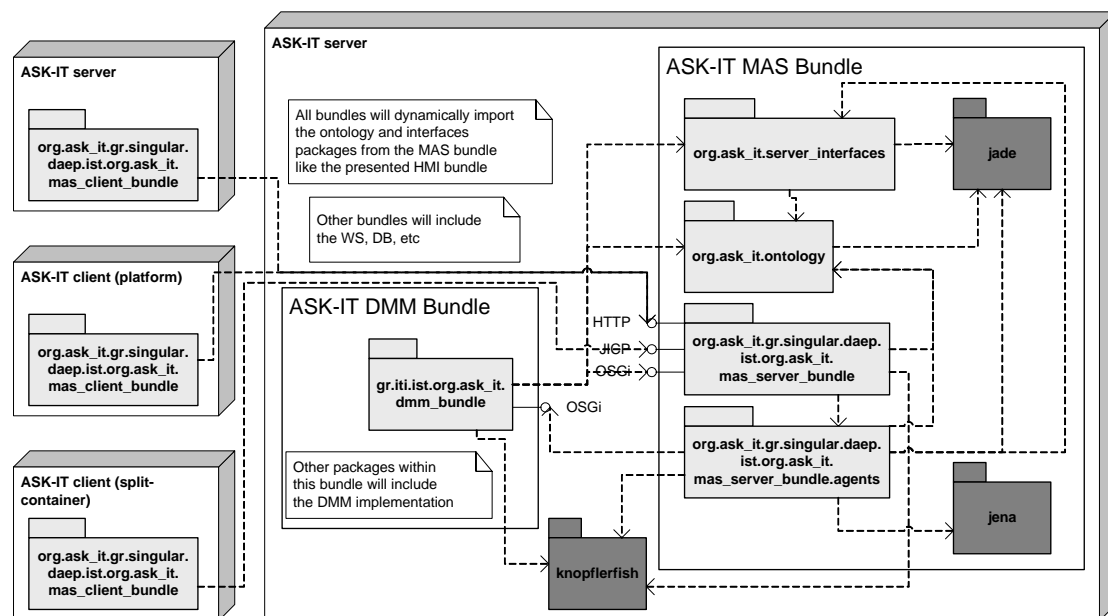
ASK-IT server

org.ask_it.gr.singular.daep.ist.org.ask_it.mas_client_bundle

ASK-IT client (platform)

org.ask_it.gr.singular.daep.ist.org.ask_it.mas_client_bundle

ASK-IT client (split-container)

org.ask_it.gr.singular.daep.ist.org.ask_it.mas_client_bundle

ASK-IT server

All bundles will dynamically import the ontology and interfaces packages from the MAS bundle like the presented HMI bundle

Other bundles will include the WS, DB, etc

ASK-IT DMM Bundle

gr.iti.ist.org.ask_it.dmm_bundle

Other packages within this bundle will include the DMM implementation

HTTP

JICP

OSGi

OSGi

knopflerfish

ASK-IT MAS Bundle

org.ask_it.server_interfaces

jade

org.ask_it.ontology

org.ask_it.gr.singular.daep.ist.org.ask_it.mas_server_bundle

org.ask_it.gr.singular.daep.ist.org.ask_it.mas_server_bundle.agents

jena